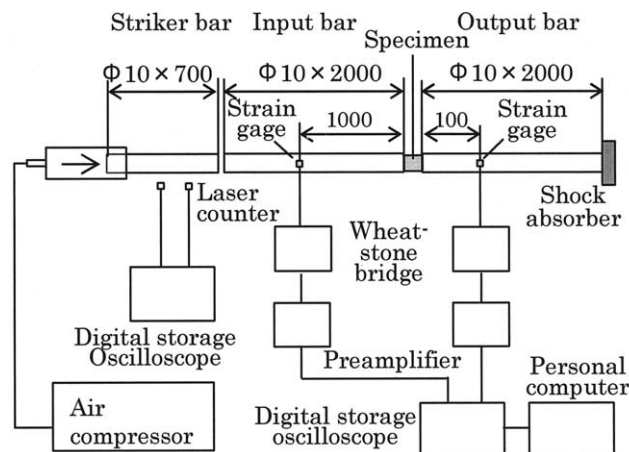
Striker bar Input bar Specimen Output bar

$\Phi 10 \times 700$ $\Phi 10 \times 2000$ $\Phi 10 \times 2000$

Strain gage 1000 100 Strain gage

Laser counter

Shock absorber

Wheatstone bridge

Digital storage Oscilloscope

Preamplifier

Personal computer

Air compressor

Digital storage oscilloscope